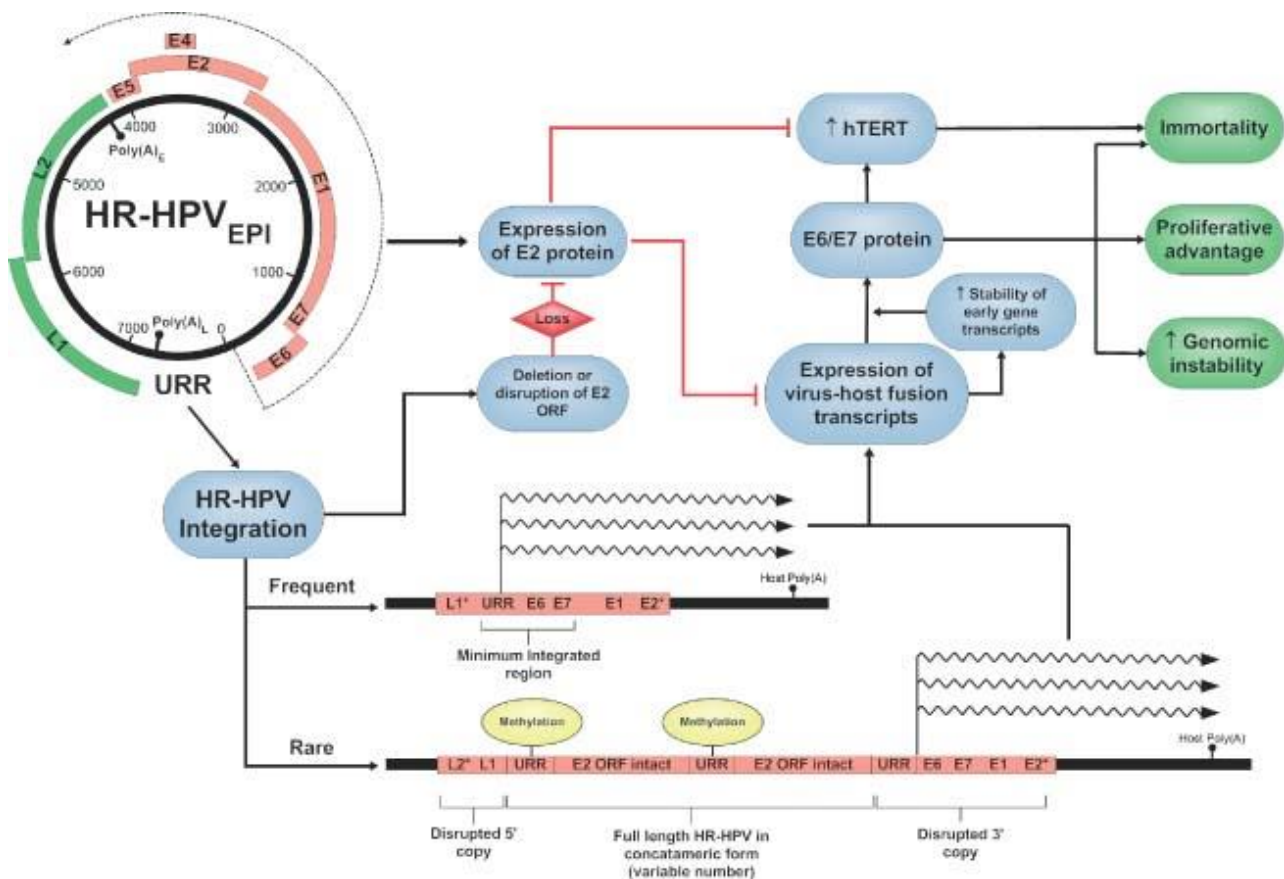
E4
E2
E5
4000
3000
$Poly(A)_E$
L2
5000
2000
E1
$HR\text{-}HPV_{EPI}$
6000
1000
7000
$Poly(A)_L$
0
E7
L1
E6
URR

↑ hTERT
Immortality
Expression of E2 protein
E6/E7 protein
Proliferative advantage
Loss
↑ Stability of early gene transcripts
↑ Genomic instability
Deletion or disruption of E2 ORF
Expression of virus-host fusion transcripts

HR-HPV Integration

Frequent
Host Poly(A)
L1* URR E6 E7 E1 E2*
Minimum integrated region

Methylation
Methylation
Rare
Host Poly(A)
L2* L1 URR E2 ORF intact URR E2 ORF intact URR E6 E7 E1 E2*

Disrupted 5' copy
Full length HR-HPV in concatameric form (variable number)
Disrupted 3' copy